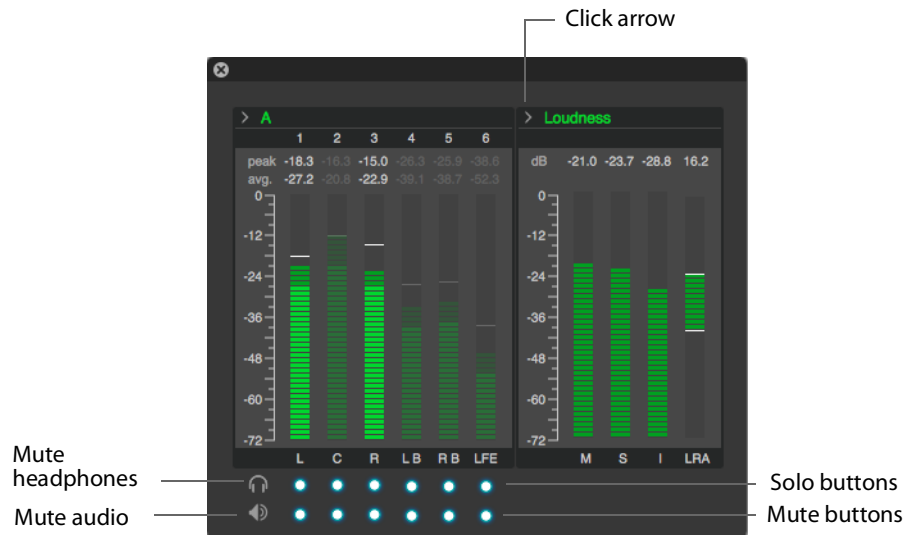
Click arrow

> A

> Loudness

| | 1 | 2 | 3 | 4 | 5 | 6 |
|---|---|---|---|---|---|---|
| peak | -18.3 | -16.3 | -15.0 | -26.3 | -25.9 | -36.6 |
| avg. | -27.2 | -20.6 | -22.9 | -39.1 | -38.7 | -52.3 |

0
-12
-24
-36
-48
-60
-72

L C R LB RB LFE

| dB | -21.0 | -23.7 | -28.8 | 16.2 |
|---|---|---|---|---|

0
-12
-24
-36
-48
-60
-72

M S I LRA

Mute headphones

Mute audio

Solo buttons

Mute buttons